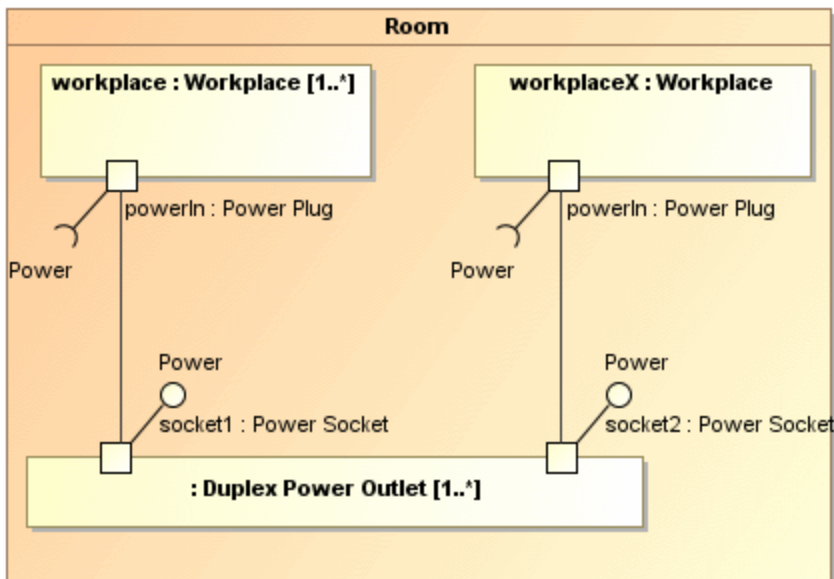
Room

workplace : Workplace [1..*]

workplaceX : Workplace

powerIn : Power Plug

Power

powerIn : Power Plug

Power

Power

socket1 : Power Socket

Power

socket2 : Power Socket

: Duplex Power Outlet [1..*]